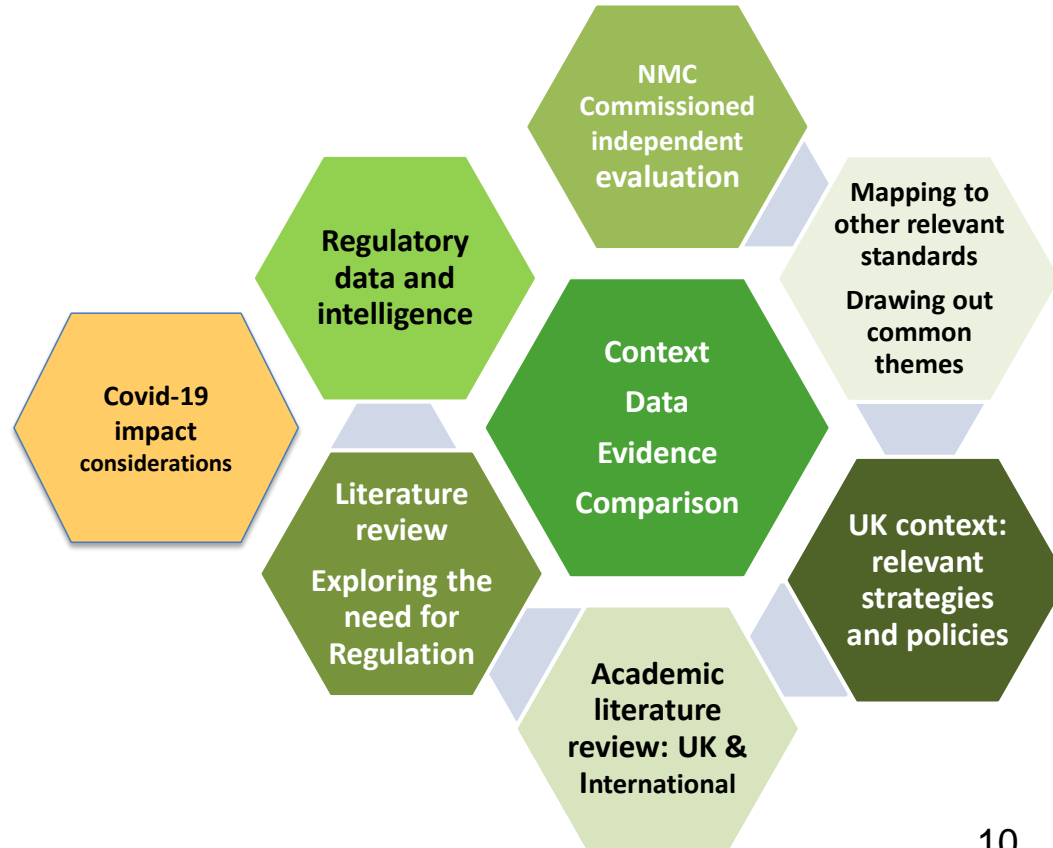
NMC Commissioned independent evaluation

Regulatory data and intelligence

Mapping to other relevant standards

Drawing out common themes

Covid-19 impact considerations

Context

Data

Evidence

Comparison

Literature review

Exploring the need for Regulation

UK context: relevant strategies and policies

Academic literature review: UK & International

10